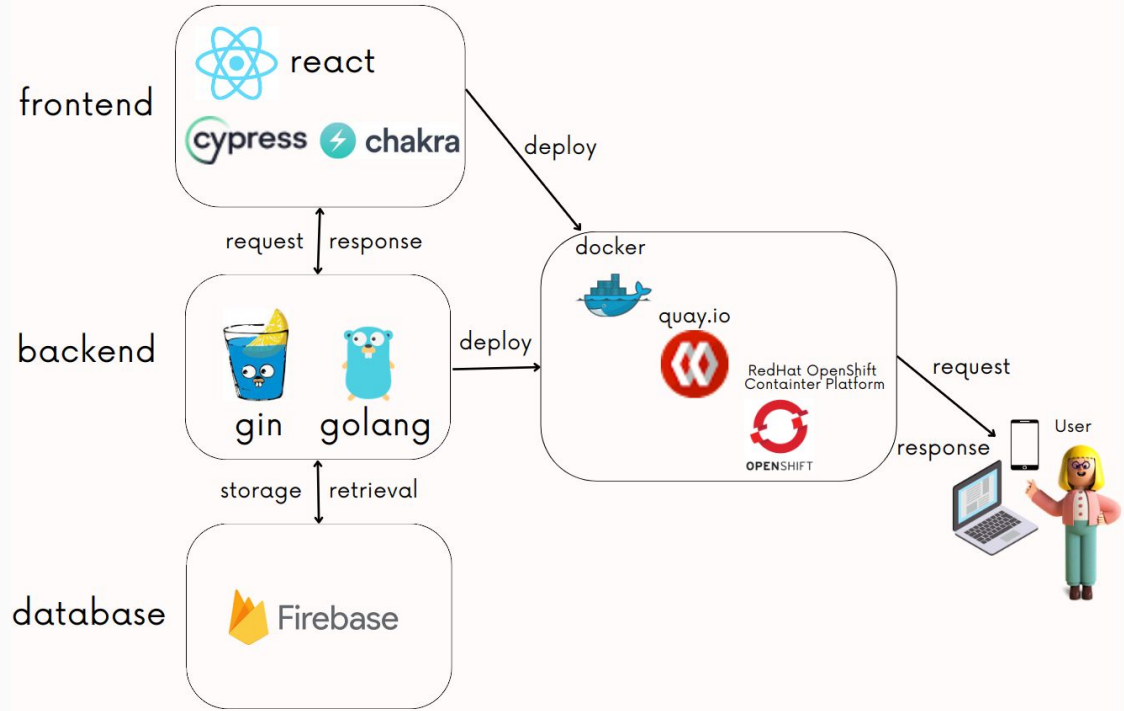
frontend

react

cypress chakra

deploy

request response

docker

backend

gin golang

deploy

quay.io

RedHat OpenShift Containter Platform

OPENSHIFT

request

response

User

storage retrieval

database

Firebase